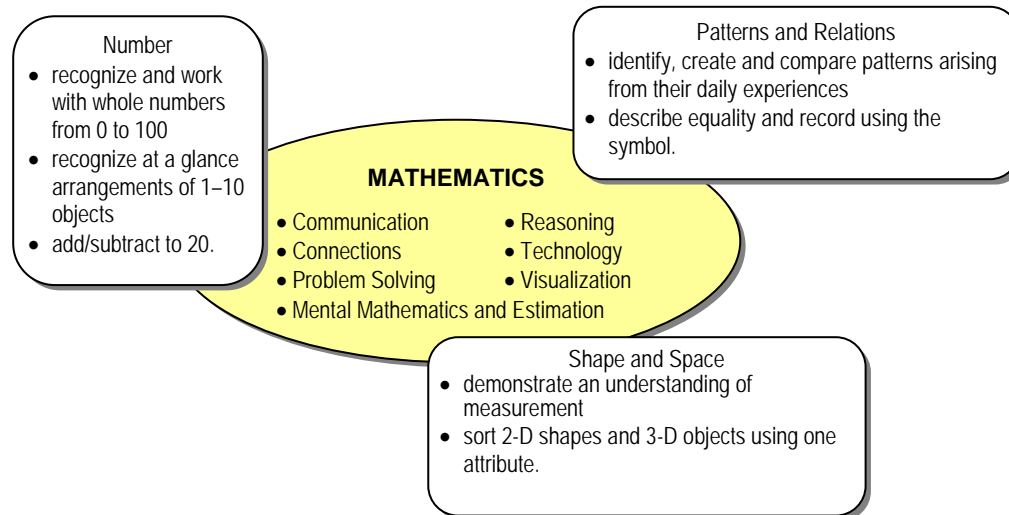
Number
• recognize and work with whole numbers from 0 to 100
• recognize at a glance arrangements of 1–10 objects
• add/subtract to 20.

Patterns and Relations
• identify, create and compare patterns arising from their daily experiences
• describe equality and record using the symbol.

MATHEMATICS
• Communication
• Reasoning
• Connections
• Technology
• Problem Solving
• Visualization
• Mental Mathematics and Estimation

Shape and Space
• demonstrate an understanding of measurement
• sort 2-D shapes and 3-D objects using one attribute.